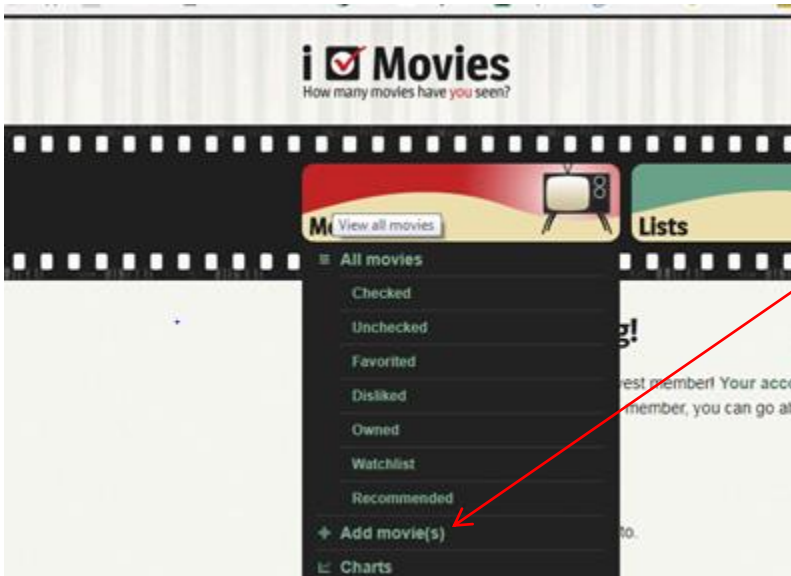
i ☑ Movies
How many movies have you seen?

M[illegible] View all movies

Lists

≡ All movies
Checked
Unchecked
Favorited
Disliked
Owned
Watchlist
Recommended
+ Add movie(s)
Charts

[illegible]g!

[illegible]west member! Your acco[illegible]
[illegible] member, you can go al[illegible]

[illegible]to.